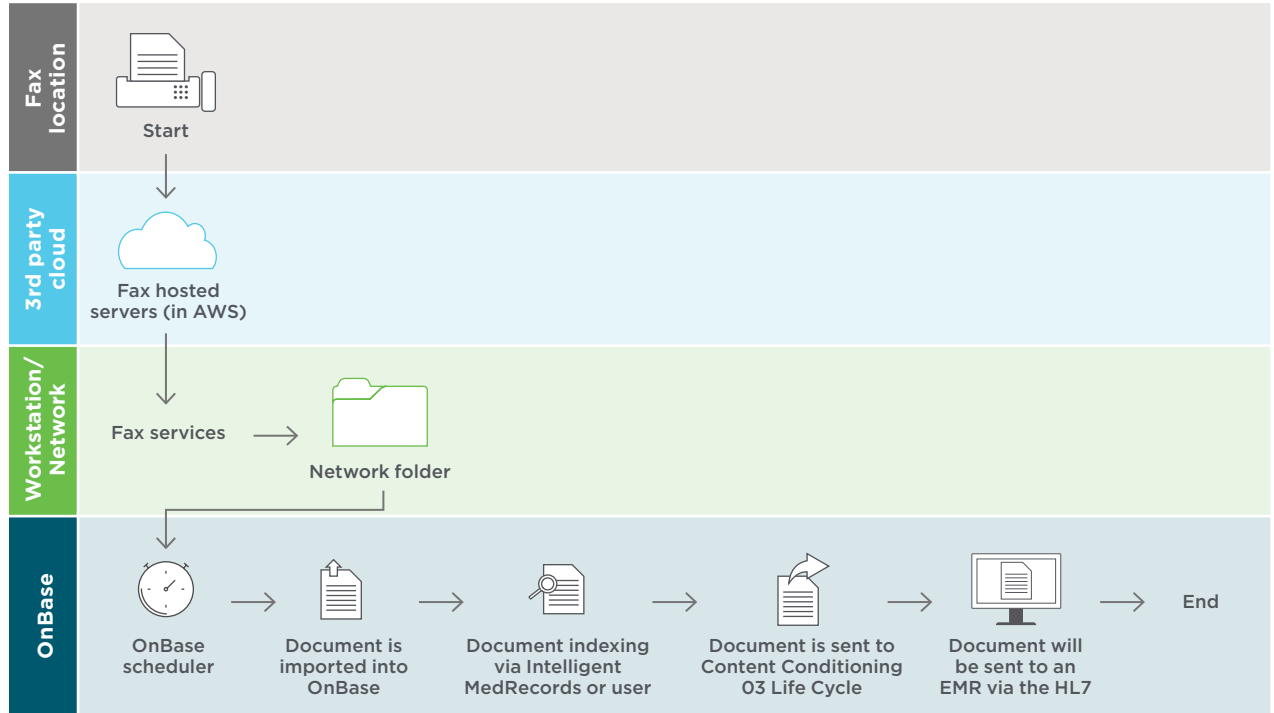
Fax location

Start

3rd party cloud

Fax hosted servers (in AWS)

Workstation/ Network

Fax services

Network folder

OnBase

OnBase scheduler

Document is imported into OnBase

Document indexing via Intelligent MedRecords or user

Document is sent to Content Conditioning 03 Life Cycle

Document will be sent to an EMR via the HL7

End